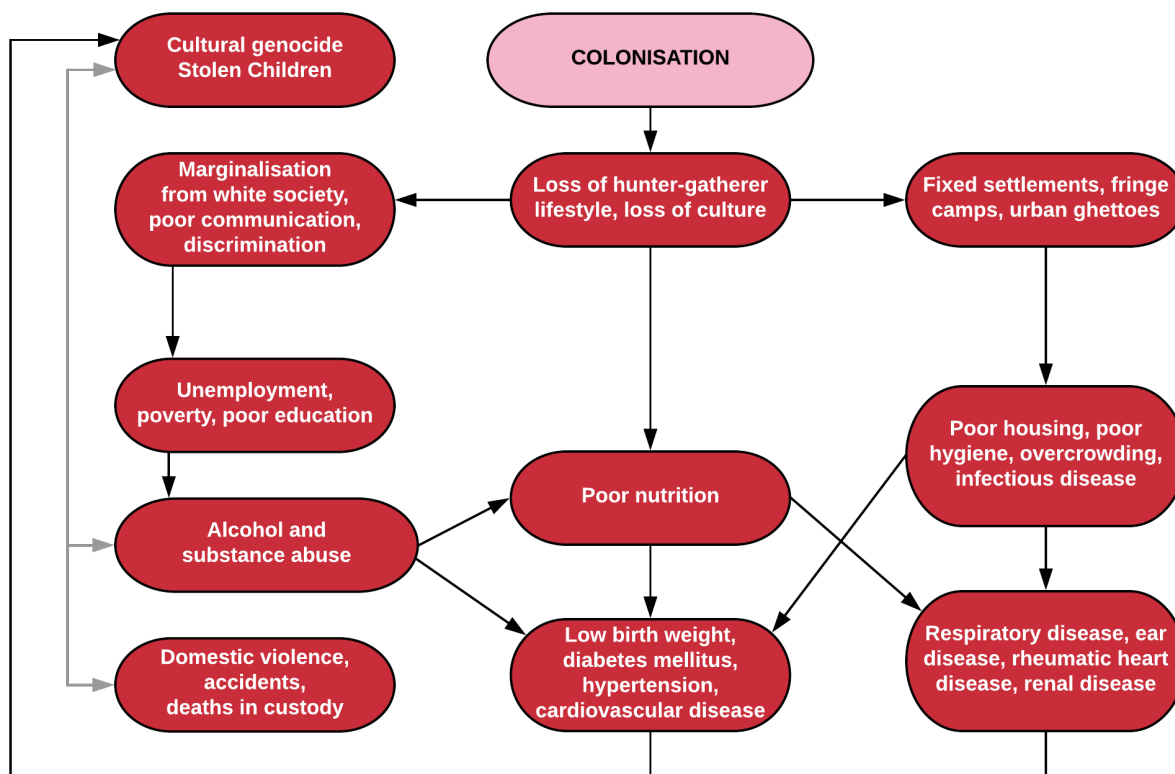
Cultural genocide
Stolen Children

COLONISATION

Marginalisation from white society, poor communication, discrimination

Loss of hunter-gatherer lifestyle, loss of culture

Fixed settlements, fringe camps, urban ghettoes

Unemployment, poverty, poor education

Poor housing, poor hygiene, overcrowding, infectious disease

Poor nutrition

Alcohol and substance abuse

Domestic violence, accidents, deaths in custody

Low birth weight, diabetes mellitus, hypertension, cardiovascular disease

Respiratory disease, ear disease, rheumatic heart disease, renal disease